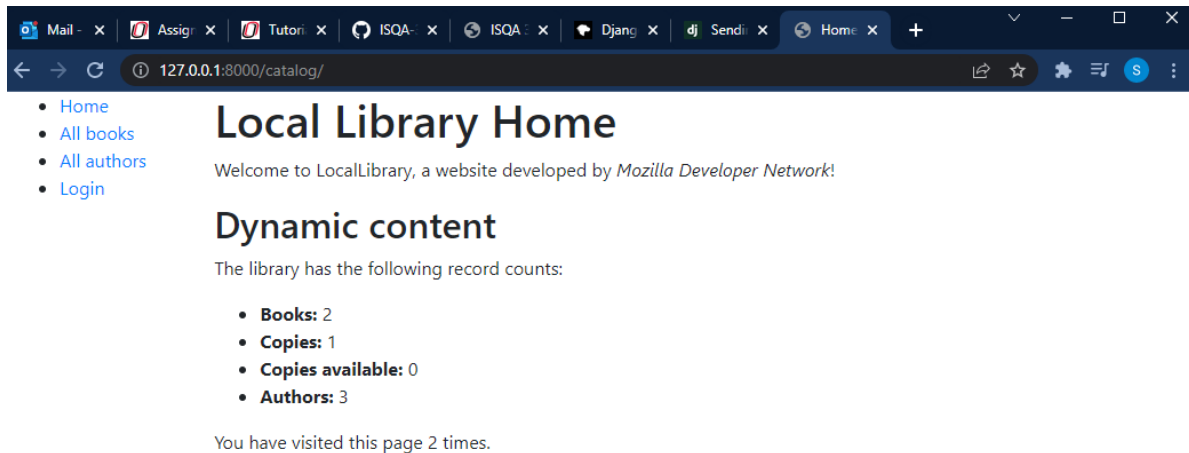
Mail - ×
Assigı ×
Tutori ×
ISQA-: ×
ISQA : ×
Djang ×
Sendi ×
Home ×
+

127.0.0.1:8000/catalog/

S

- Home
- All books
- All authors
- Login

# Local Library Home

Welcome to LocalLibrary, a website developed by *Mozilla Developer Network*!

## Dynamic content

The library has the following record counts:

- **Books:** 2
- **Copies:** 1
- **Copies available:** 0
- **Authors:** 3

You have visited this page 2 times.